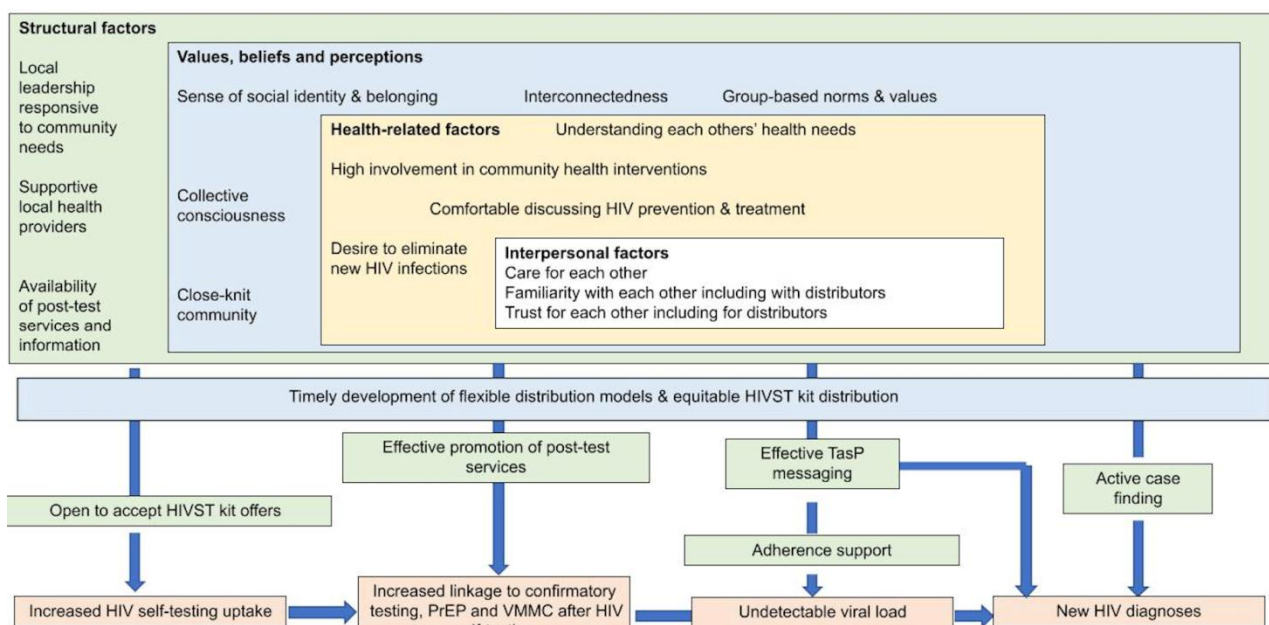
Structural factors

Local leadership responsive to community needs

Supportive local health providers

Availability of post-test services and information

Values, beliefs and perceptions

Sense of social identity & belonging

Interconnectedness

Group-based norms & values

Collective consciousness

Close-knit community

Health-related factors

Understanding each others' health needs

High involvement in community health interventions

Comfortable discussing HIV prevention & treatment

Desire to eliminate new HIV infections

Interpersonal factors
Care for each other
Familiarity with each other including with distributors
Trust for each other including for distributors

Timely development of flexible distribution models & equitable HIVST kit distribution

Open to accept HIVST kit offers

Effective promotion of post-test services

Effective TasP messaging

Active case finding

Adherence support

Increased HIV self-testing uptake

Increased linkage to confirmatory testing, PrEP and VMMC after HIV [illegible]

Undetectable viral load

New HIV diagnoses